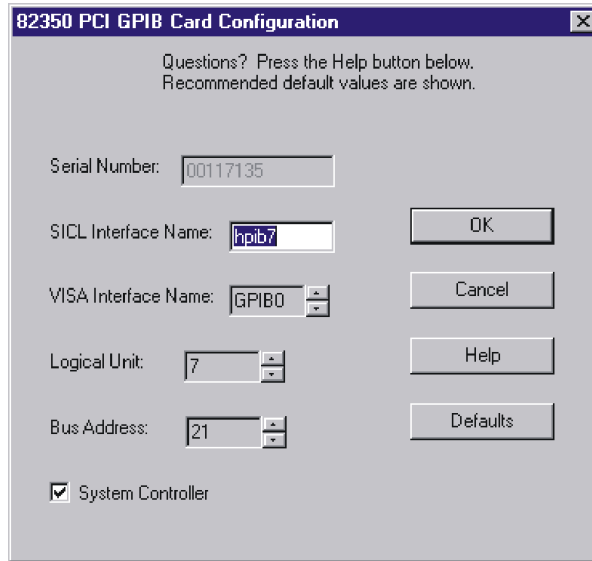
82350 PCI GPIB Card Configuration

Questions? Press the Help button below.
Recommended default values are shown.

Serial Number: 00117135

SICL Interface Name: hpib7

VISA Interface Name: GPIB0

Logical Unit: 7

Bus Address: 21

System Controller

OK

Cancel

Help

Defaults